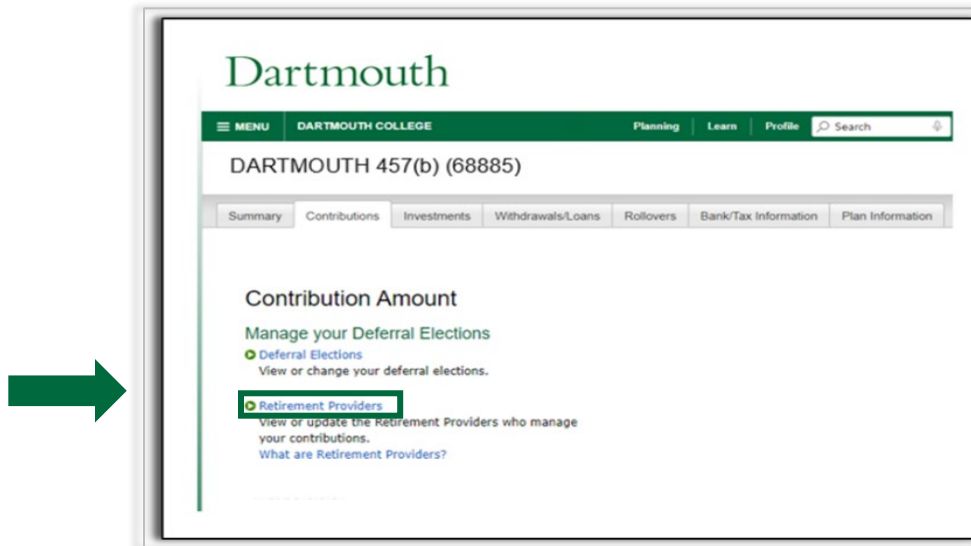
Dartmouth

≡ MENU DARTMOUTH COLLEGE Planning Learn Profile Search

DARTMOUTH 457(b) (68885)

Summary Contributions Investments Withdrawals/Loans Rollovers Bank/Tax Information Plan Information

Contribution Amount

Manage your Deferral Elections

Deferral Elections
View or change your deferral elections.

Retirement Providers
View or update the Retirement Providers who manage your contributions.
What are Retirement Providers?